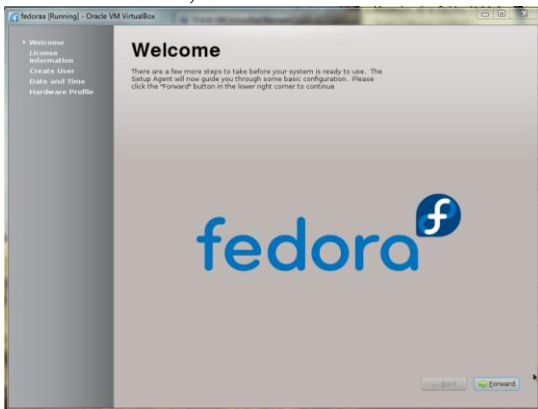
fedoraa [Running] - Oracle VM VirtualBox

• Welcome
License Information
Create User
Date and Time
Hardware Profile

Welcome

There are a few more steps to take before your system is ready to use. The Setup Agent will now guide you through some basic configuration. Please click the "Forward" button in the lower right corner to continue

fedora

Back
Forward